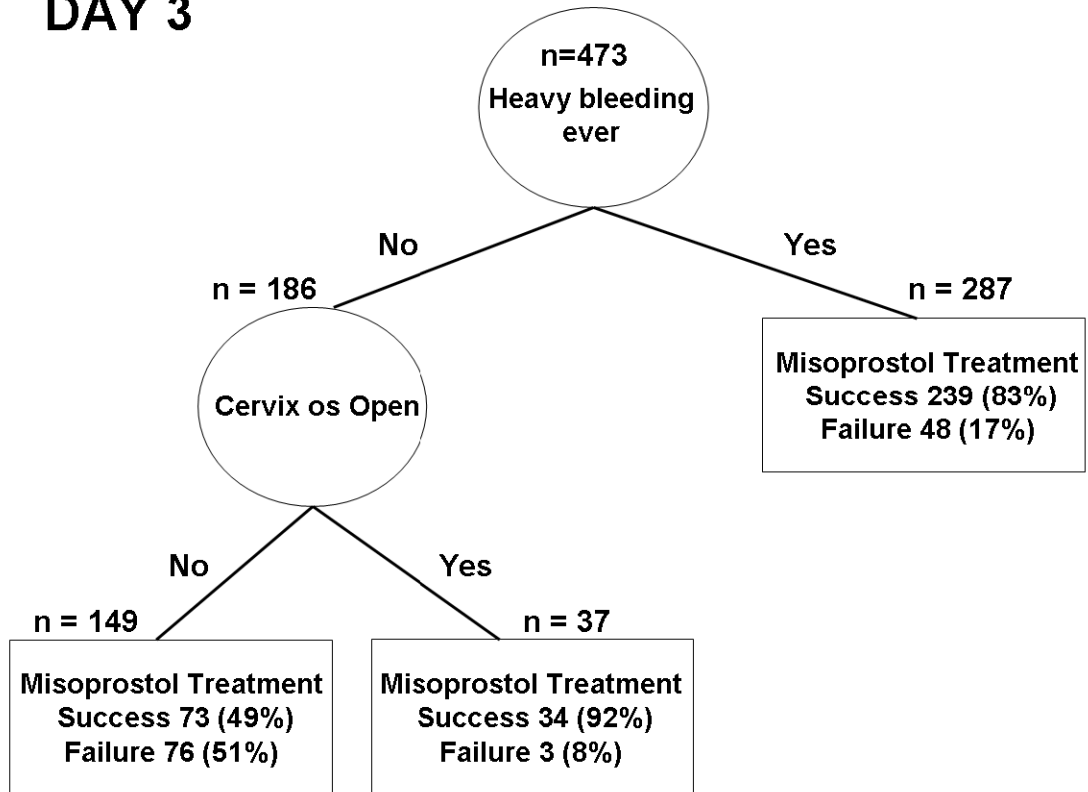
DAY 3

n=473
Heavy bleeding ever

No

Yes

n = 186

n = 287

Cervix os Open

Misoprostol Treatment
Success 239 (83%)
Failure 48 (17%)

No

Yes

n = 149

n = 37

Misoprostol Treatment
Success 73 (49%)
Failure 76 (51%)

Misoprostol Treatment
Success 34 (92%)
Failure 3 (8%)